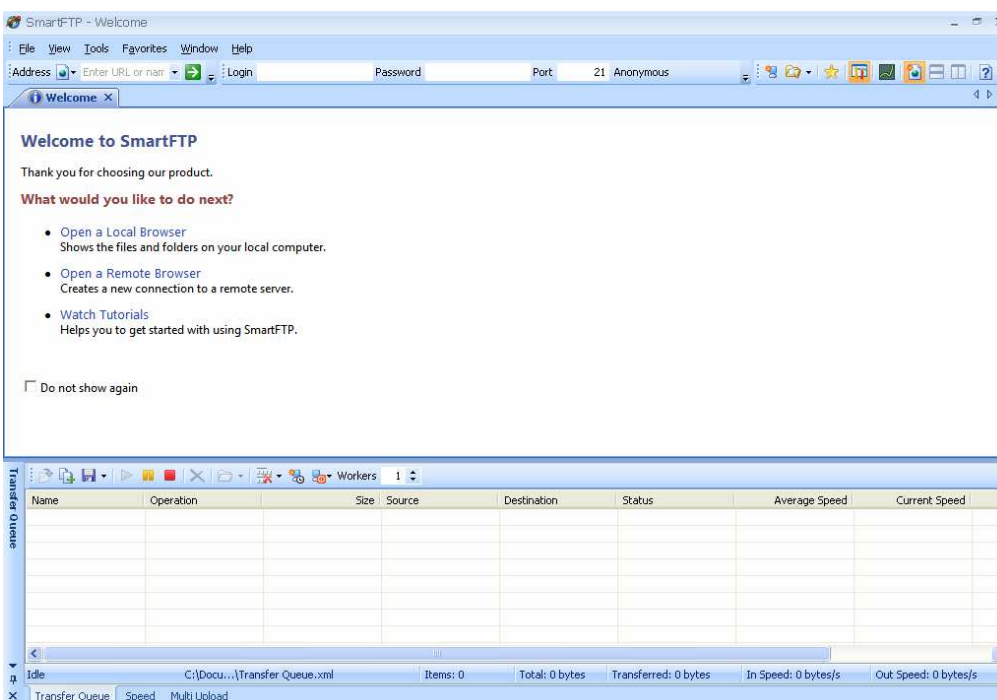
SmartFTP - Welcome

File View Tools Favorites Window Help

Address Enter URL or nam Login Password Port 21 Anonymous

Welcome ×

Welcome to SmartFTP

Thank you for choosing our product.

What would you like to do next?

- Open a Local Browser
Shows the files and folders on your local computer.

- Open a Remote Browser
Creates a new connection to a remote server.

- Watch Tutorials
Helps you to get started with using SmartFTP.

Do not show again

Transfer Queue

Workers 1

| Name | Operation | Size | Source | Destination | Status | Average Speed | Current Speed |
|---|---|---|---|---|---|---|---|

Idle C:\Docu...\Transfer Queue.xml Items: 0 Total: 0 bytes Transferred: 0 bytes In Speed: 0 bytes/s Out Speed: 0 bytes/s

Transfer Queue Speed Multi Upload